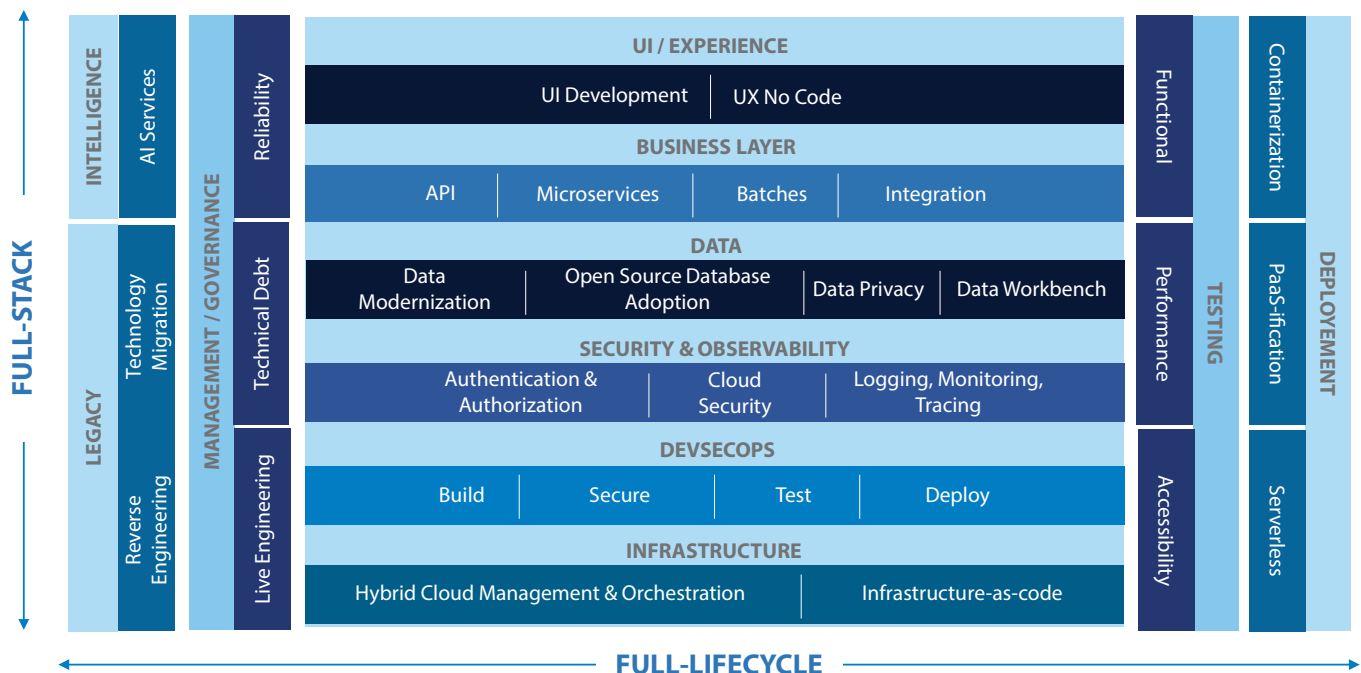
FULL-STACK

INTELLIGENCE
AI Services

LEGACY
Technology Migration
Reverse Engineering

MANAGEMENT / GOVERNANCE
Reliability
Technical Debt
Live Engineering

UI / EXPERIENCE
UI Development | UX No Code

BUSINESS LAYER
API | Microservices | Batches | Integration

DATA
Data Modernization | Open Source Database Adoption | Data Privacy | Data Workbench

SECURITY & OBSERVABILITY
Authentication & Authorization | Cloud Security | Logging, Monitoring, Tracing

DEVSECOPS
Build | Secure | Test | Deploy

INFRASTRUCTURE
Hybrid Cloud Management & Orchestration | Infrastructure-as-code

TESTING
Functional
Performance
Accessibility

DEPLOYMENT
Containerization
PaaS-ification
Serverless

FULL-LIFECYCLE